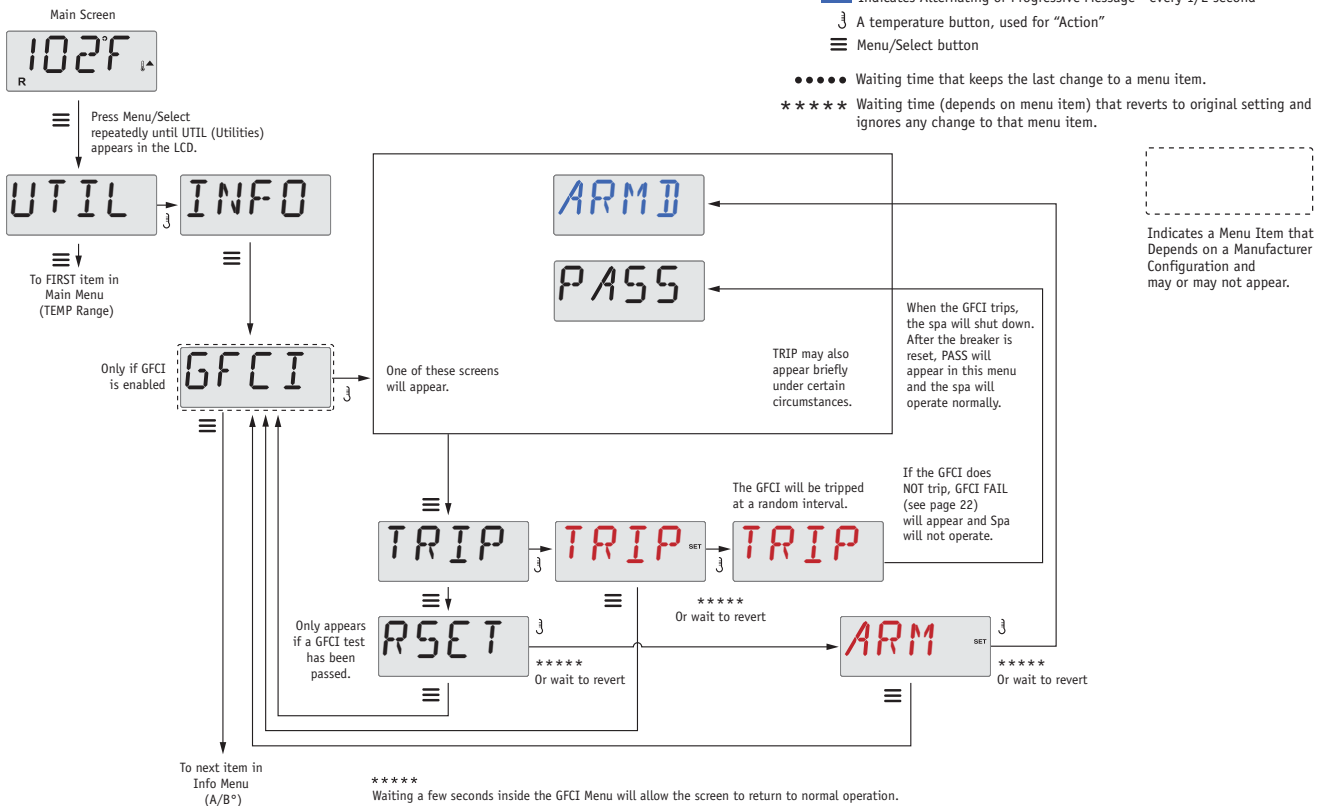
Main Screen

102°F

R

Indicates Alternating or Progressive Message - every 1/2 second

A temperature button, used for "Action"

Menu/Select button

●●●●● Waiting time that keeps the last change to a menu item.

\*\*\*\*\* Waiting time (depends on menu item) that reverts to original setting and ignores any change to that menu item.

Press Menu/Select repeatedly until UTIL (Utilities) appears in the LCD.

UTIL

INFO

To FIRST item in Main Menu (TEMP Range)

ARMD

PASS

Indicates a Menu Item that Depends on a Manufacturer Configuration and may or may not appear.

When the GFCI trips, the spa will shut down. After the breaker is reset, PASS will appear in this menu and the spa will operate normally.

Only if GFCI is enabled

GFCI

One of these screens will appear.

TRIP may also appear briefly under certain circumstances.

The GFCI will be tripped at a random interval.

If the GFCI does NOT trip, GFCI FAIL (see page 22) will appear and Spa will not operate.

TRIP

TRIP SET

TRIP

\*\*\*\*\*
Or wait to revert

Only appears if a GFCI test has been passed.

RSET

\*\*\*\*\*
Or wait to revert

ARM SET

\*\*\*\*\*
Or wait to revert

To next item in Info Menu (A/B°)

\*\*\*\*\*
Waiting a few seconds inside the GFCI Menu will allow the screen to return to normal operation.